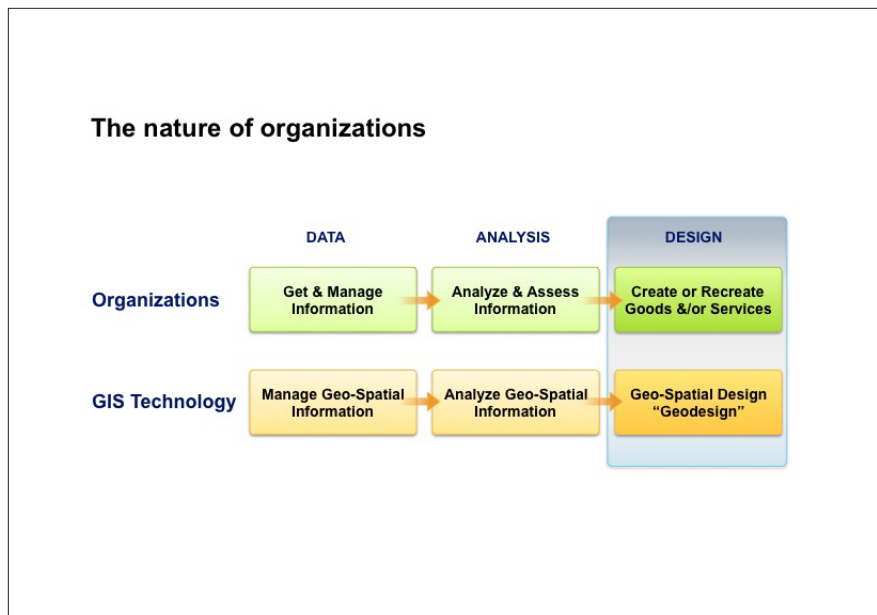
The nature of organizations

| | DATA | ANALYSIS | DESIGN |
|---|---|---|---|
| Organizations | Get & Manage Information | Analyze & Assess Information | Create or Recreate Goods &/or Services |
| GIS Technology | Manage Geo-Spatial Information | Analyze Geo-Spatial Information | Geo-Spatial Design "Geodesign" |